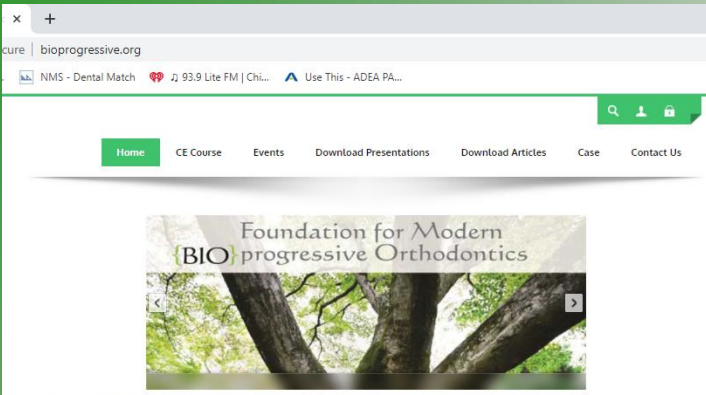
×   +

cure | bioprogressive.org

NMS - Dental Match   ♫ 93.9 Lite FM | Chi...   Use This - ADEA PA...

Home   CE Course   Events   Download Presentations   Download Articles   Case   Contact Us

Foundation for Modern {BIO}progressive Orthodontics